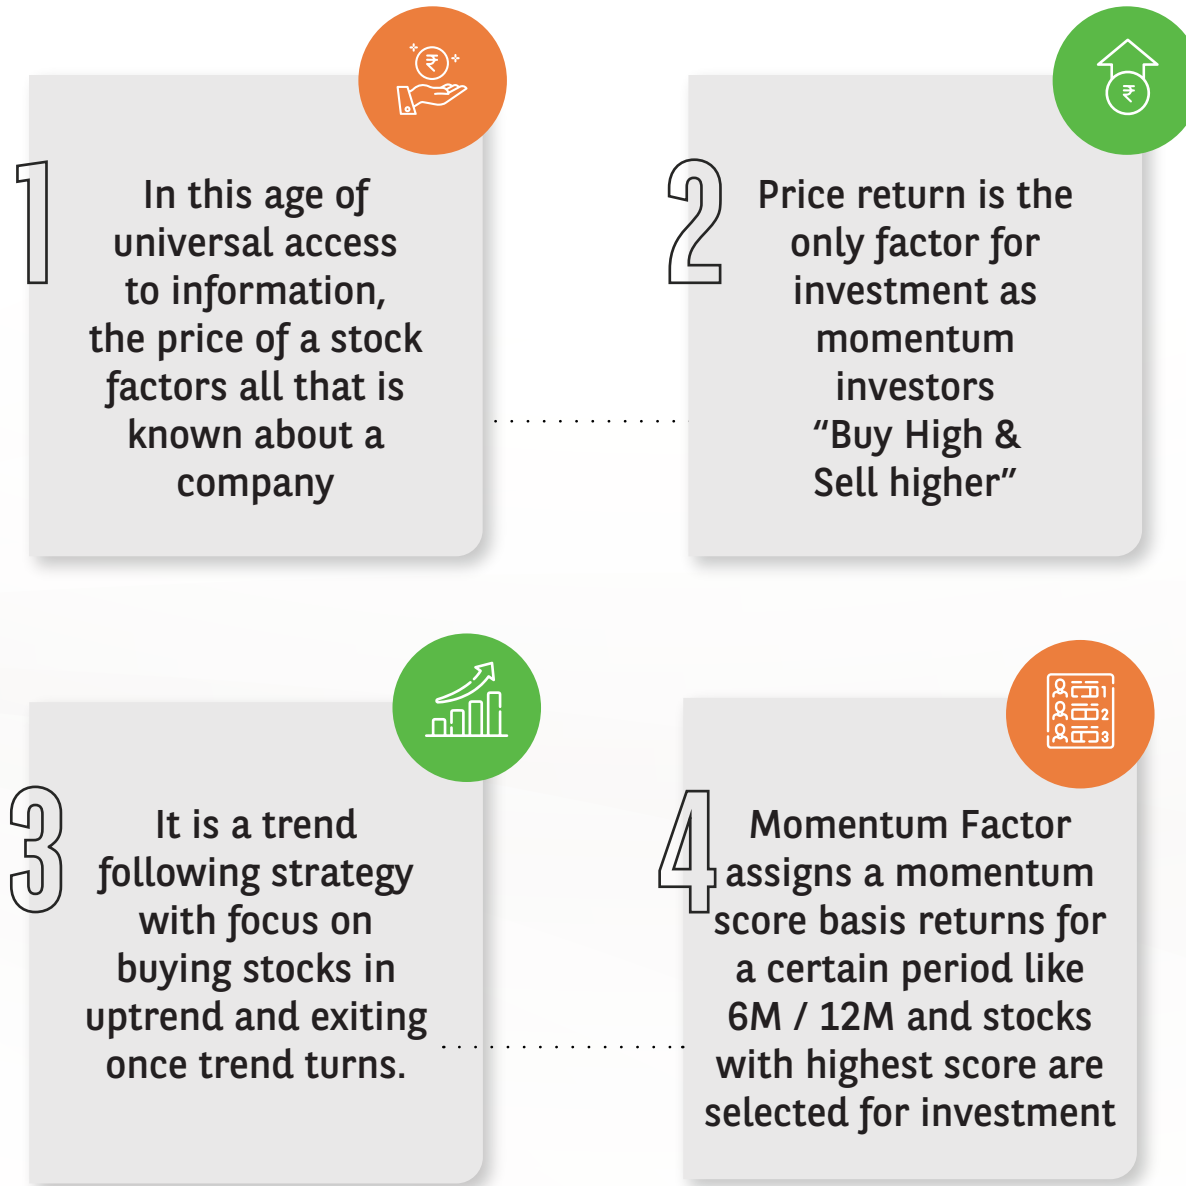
₹

1

In this age of universal access to information, the price of a stock factors all that is known about a company

₹

2

Price return is the only factor for investment as momentum investors "Buy High & Sell higher"

3

It is a trend following strategy with focus on buying stocks in uptrend and exiting once trend turns.

1
2
3

4

Momentum Factor assigns a momentum score basis returns for a certain period like 6M / 12M and stocks with highest score are selected for investment